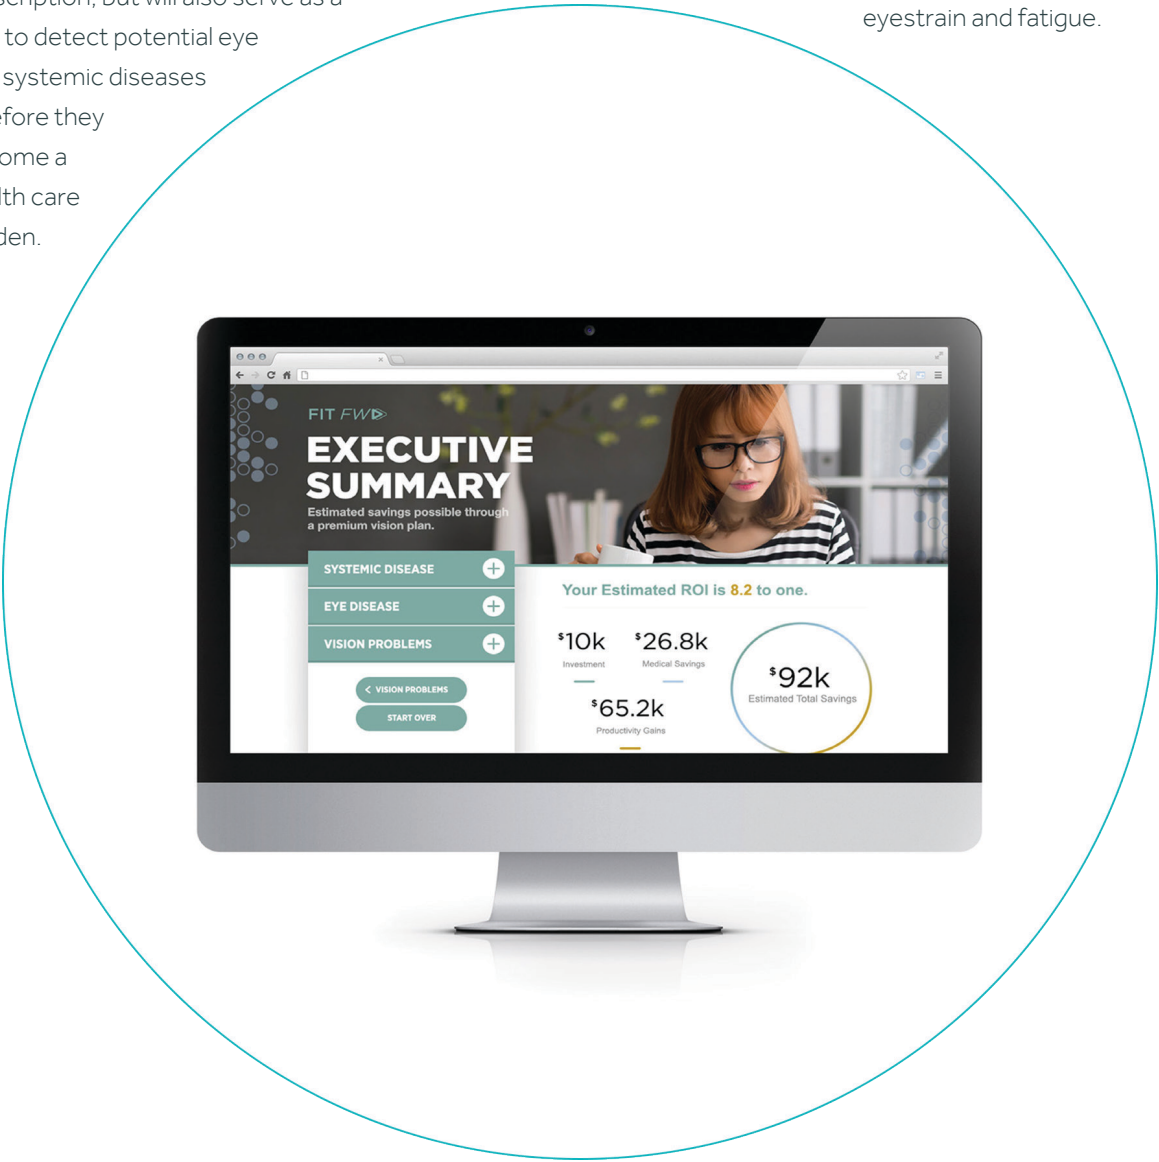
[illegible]scription, but will also serve as a
to detect potential eye
systemic diseases
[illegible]fore they
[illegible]ome a
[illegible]th care
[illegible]den.

eyestrain and fatigue.

FIT FWD

EXECUTIVE SUMMARY

Estimated savings possible through a premium vision plan.

SYSTEMIC DISEASE

EYE DISEASE

VISION PROBLEMS

< VISION PROBLEMS

START OVER

Your Estimated ROI is 8.2 to one.

$10k
Investment

$26.8k
Medical Savings

$65.2k
Productivity Gains

$92k
Estimated Total Savings